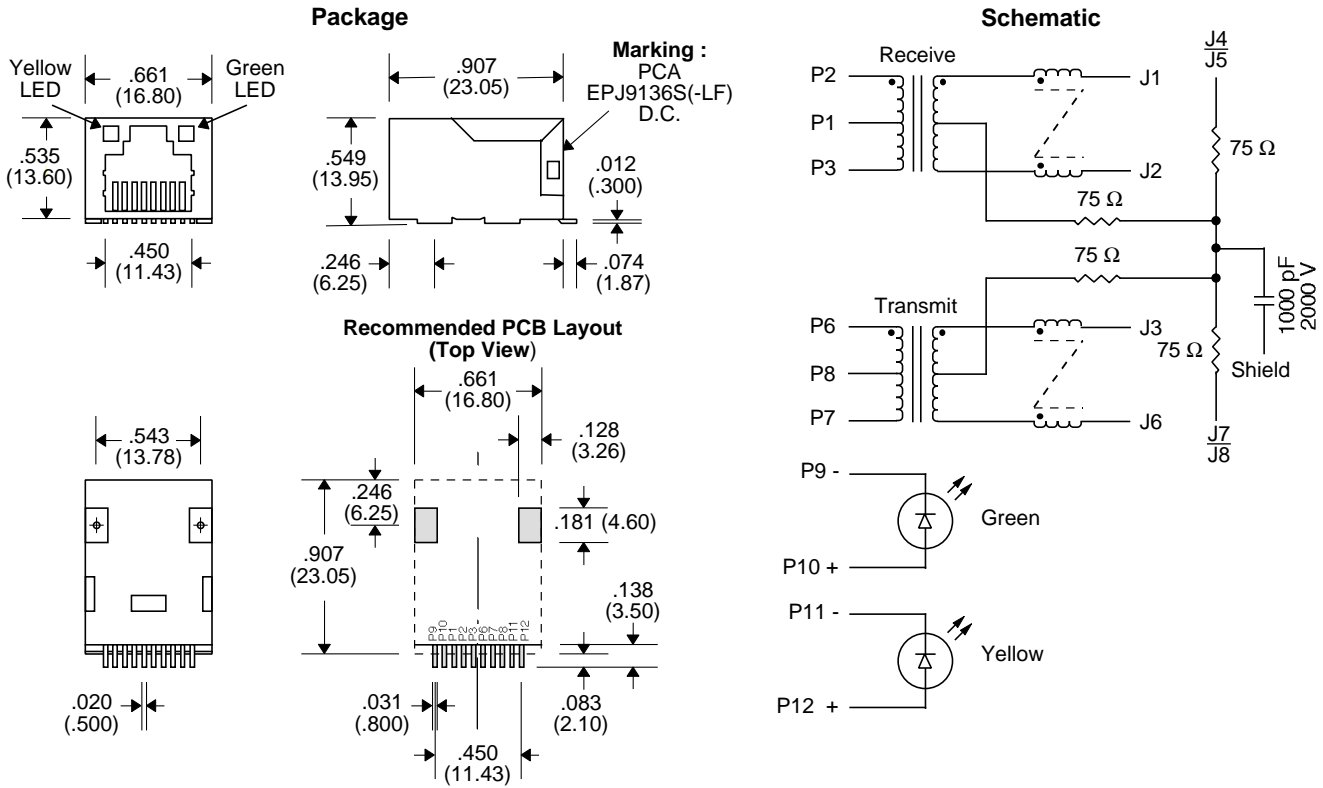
Package

Yellow LED
.661 (16.80)
Green LED
.535 (13.60)
.450 (11.43)

.907 (23.05)
Marking : PCA EPJ9136S(-LF) D.C.
.549 (13.95)
.012 (.300)
.246 (6.25)
.074 (1.87)

Recommended PCB Layout (Top View)

.543 (13.78)
.020 (.500)

.661 (16.80)
.128 (3.26)
.246 (6.25)
.181 (4.60)
.907 (23.05)
.138 (3.50)
P9 P10 P1 P2 P3 P6 P7 P8 P11 P12
.031 (.800)
.083 (2.10)
.450 (11.43)

Schematic

Receive
P2
P1
P3
J1
J2
$\frac{J4}{J5}$
75 Ω
75 Ω
75 Ω
1000 pF 2000 V
Transmit
P6
P8
P7
J3
J6
75 Ω
Shield
$\frac{J7}{J8}$
P9 -
Green
P10 +
P11 -
Yellow
P12 +